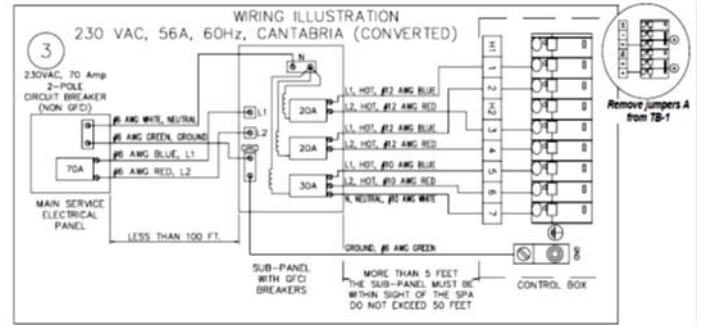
WIRING ILLUSTRATION
230 VAC, 56A, 60Hz, CANTABRIA (CONVERTED)

3

230VAC, 70 Amp 2-POLE CIRCUIT BREAKER (NON GFCI)

#6 AWG WHITE, NEUTRAL
#6 AWG GREEN, GROUND
#6 AWG BLUE, L1
#6 AWG RED, L2

70A

MAIN SERVICE ELECTRICAL PANEL

LESS THAN 100 FT.

N
L1
L2
GRD

20A
20A
30A

L1, HOT, #12 AWG BLUE
L2, HOT, #12 AWG RED
L1, HOT, #12 AWG BLUE
L2, HOT, #12 AWG RED
L1, HOT, #10 AWG BLUE
L2, HOT, #10 AWG RED
N, NEUTRAL, #10 AWG WHITE

GROUND, #6 AWG GREEN

SUB-PANEL WITH GFCI BREAKERS

MORE THAN 5 FEET
THE SUB-PANEL MUST BE WITHIN SIGHT OF THE SPA
DO NOT EXCEED 50 FEET

H1
1
2
H2
3
4
5
6
7

CONTROL BOX

Remove jumpers A from TB-1